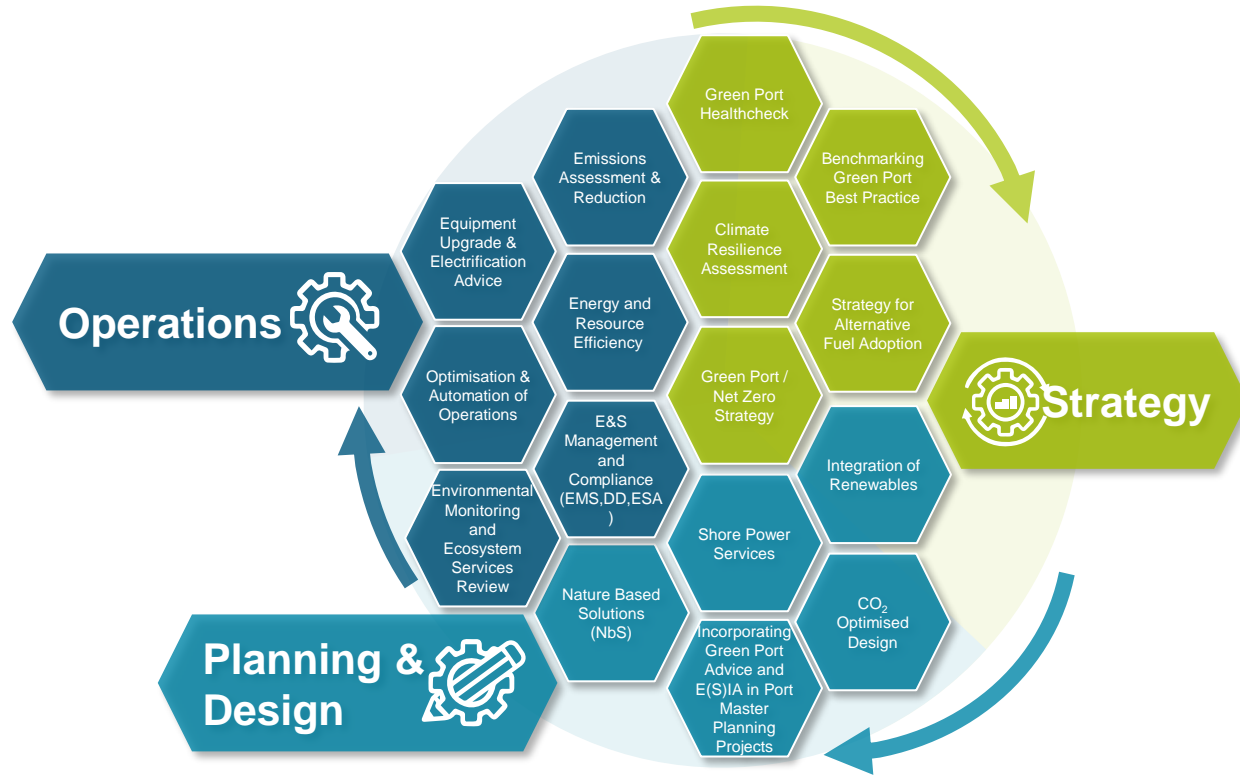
Operations

Strategy

Planning & Design

Green Port Healthcheck

Emissions Assessment & Reduction

Benchmarking Green Port Best Practice

Equipment Upgrade & Electrification Advice

Climate Resilience Assessment

Energy and Resource Efficiency

Strategy for Alternative Fuel Adoption

Optimisation & Automation of Operations

Green Port / Net Zero Strategy

E&S Management and Compliance (EMS,DD,ESA)

Integration of Renewables

Environmental Monitoring and Ecosystem Services Review

Shore Power Services

Nature Based Solutions (NbS)

$CO_2$ Optimised Design

Incorporating Green Port Advice and E(S)IA in Port Master Planning Projects